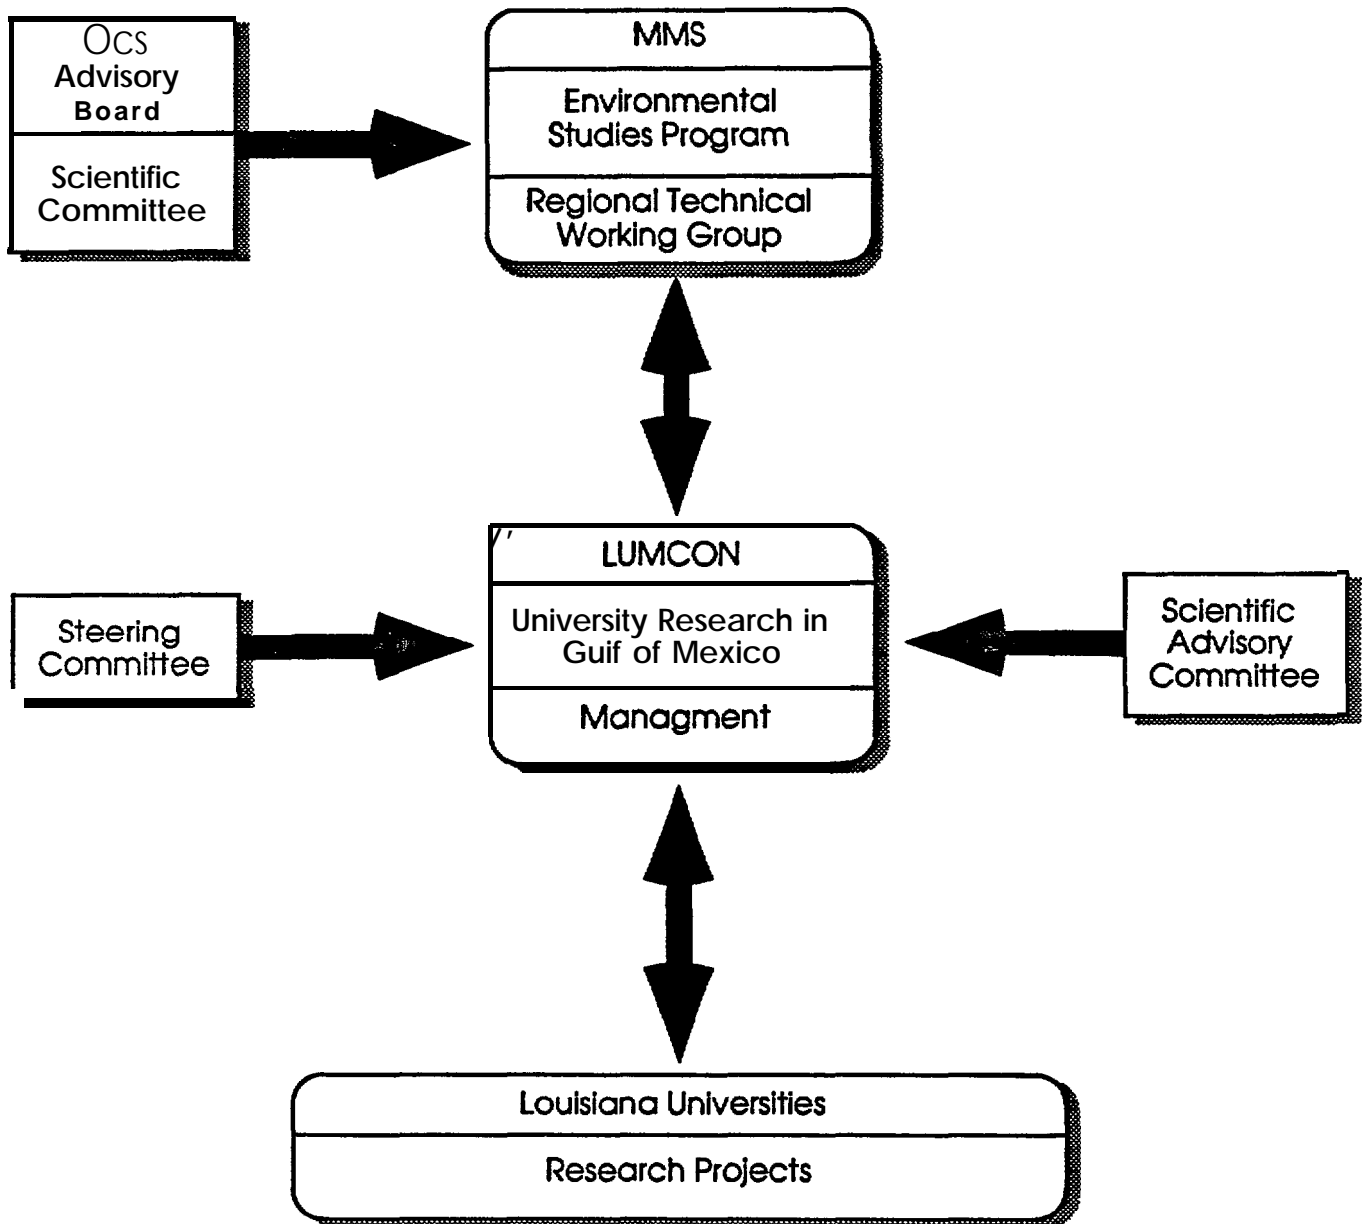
OCS
Advisory
Board

Scientific
Committee

MMS

Environmental
Studies Program

Regional Technical
Working Group

LUMCON

University Research in
Guif of Mexico

Managment

Steering
Committee

Scientific
Advisory
Committee

Louisiana Universities

Research Projects